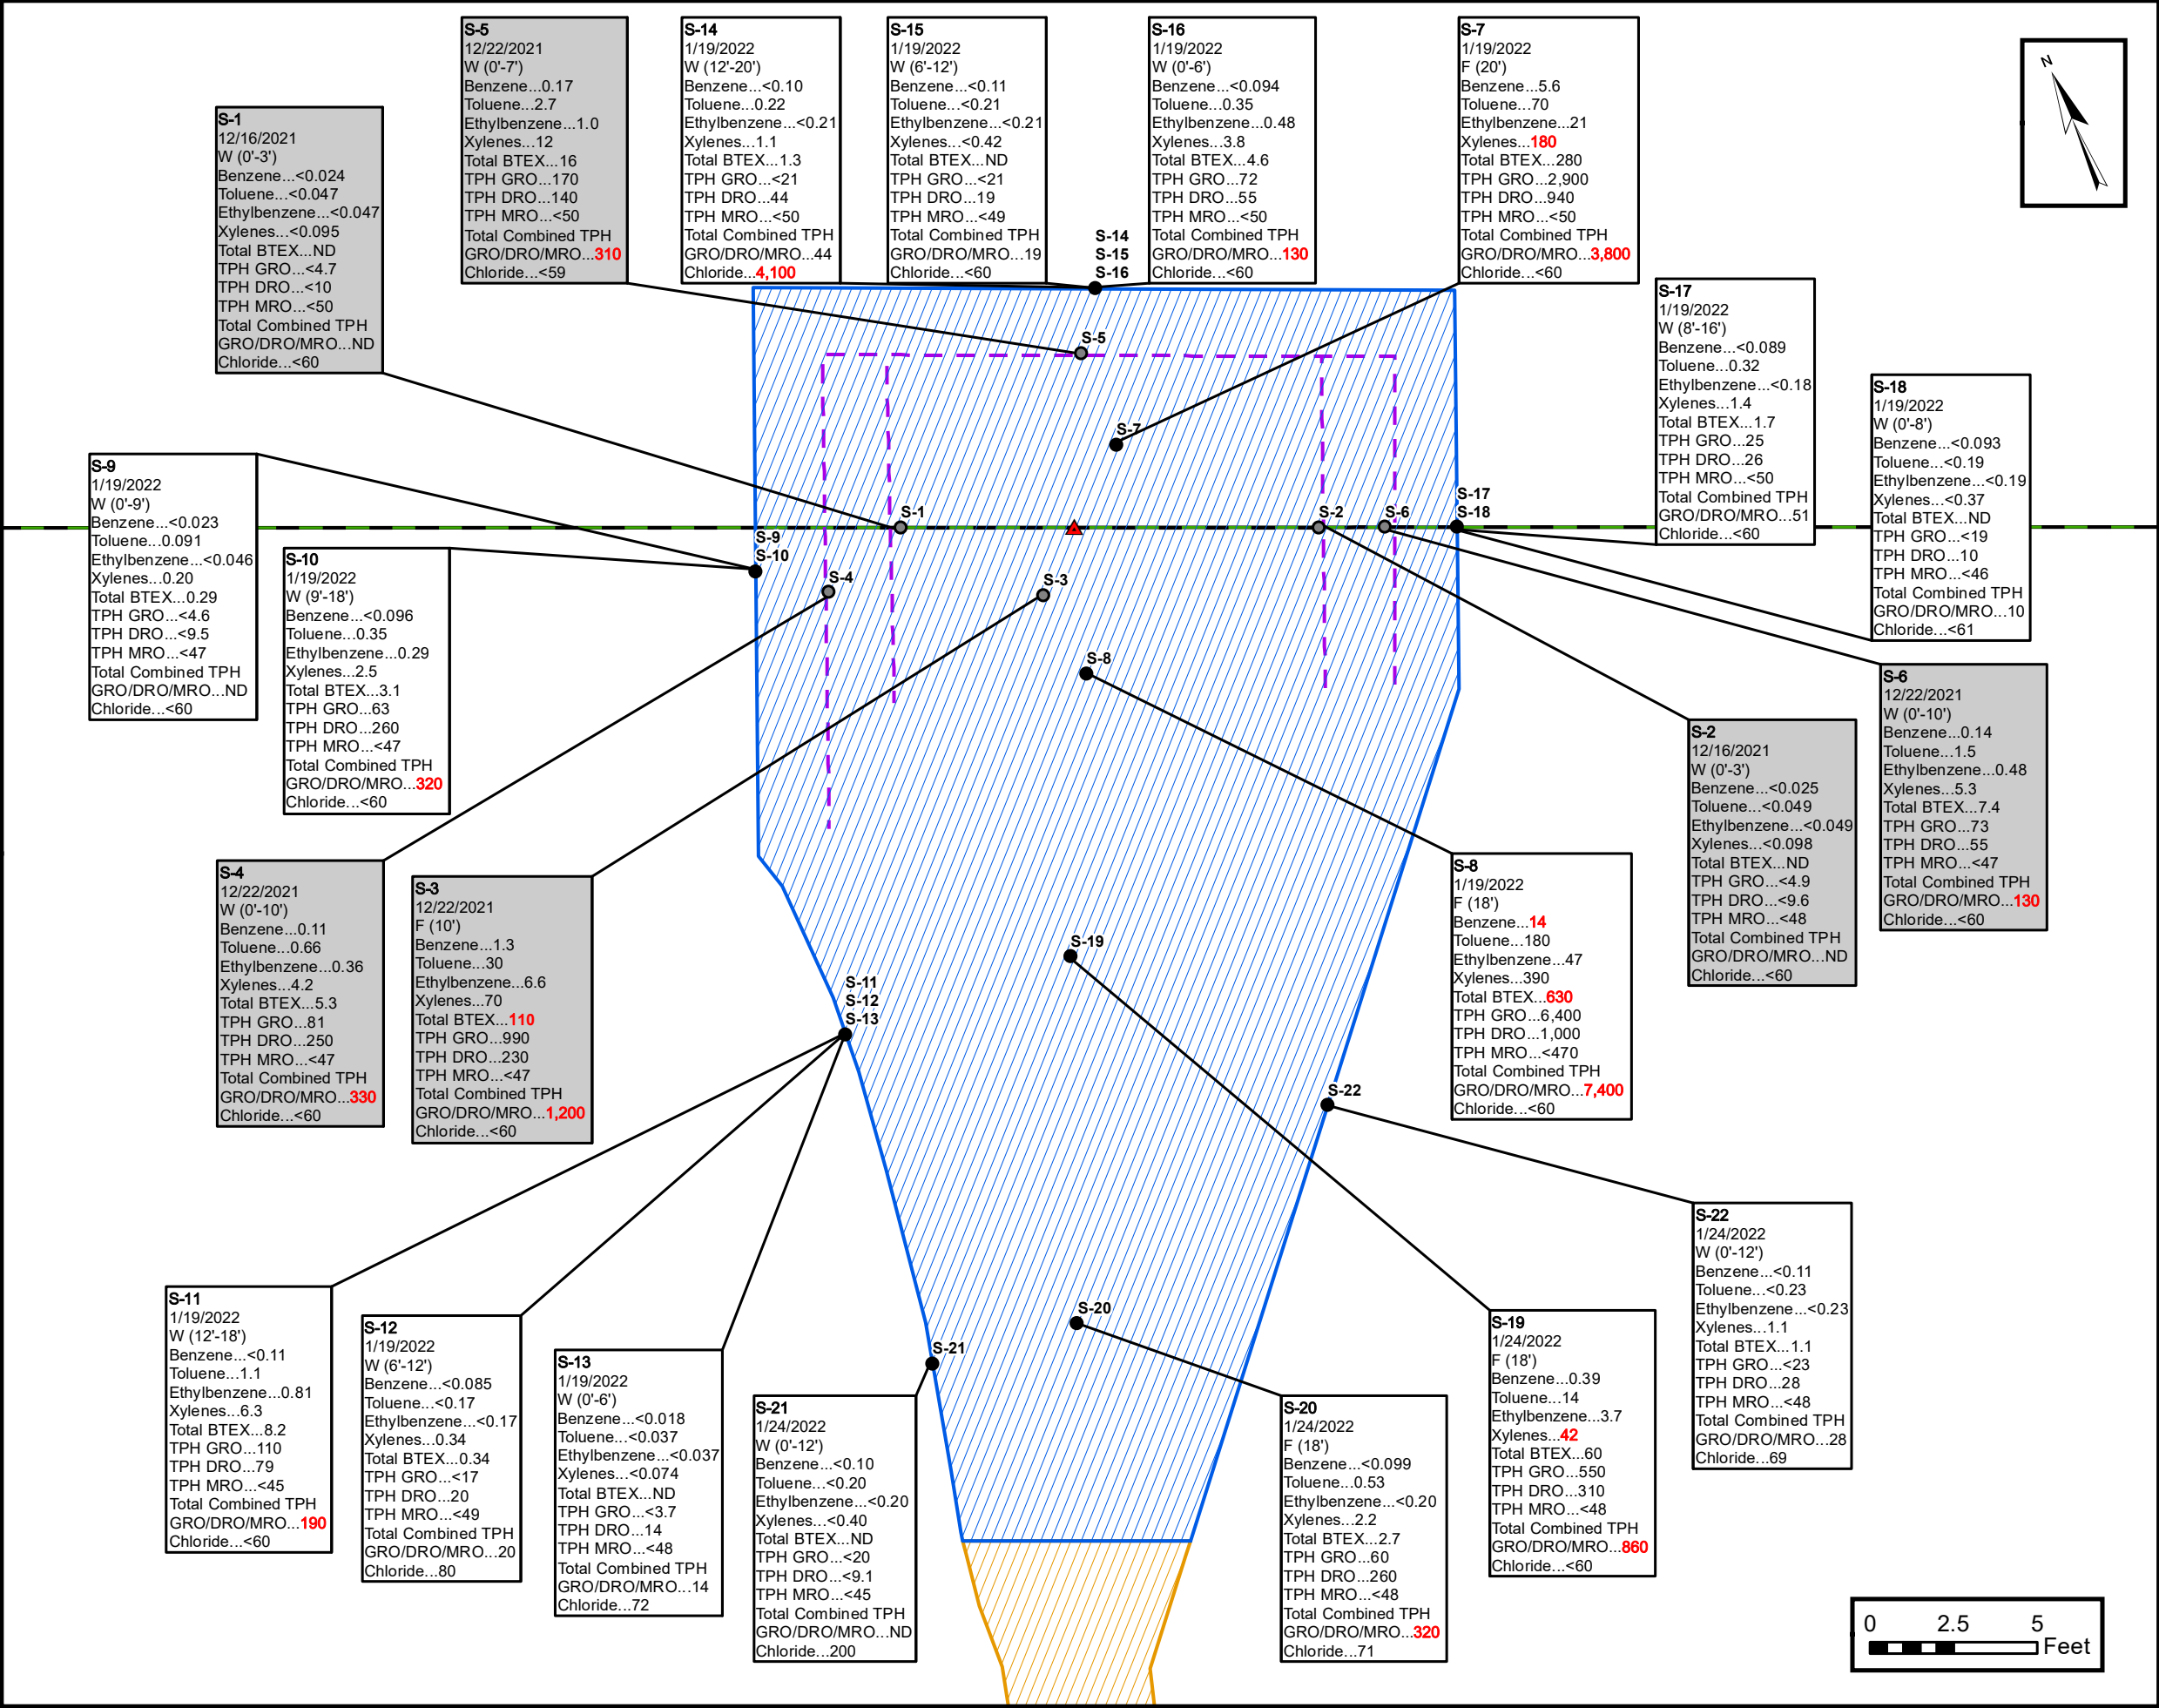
S-5
12/22/2021
W (0'-7')
Benzene...0.17
Toluene...2.7
Ethylbenzene...1.0
Xylenes...12
Total BTEX...16
TPH GRO...170
TPH DRO...140
TPH MRO...<50
Total Combined TPH
GRO/DRO/MRO...310
Chloride...<59

S-14
1/19/2022
W (12'-20')
Benzene...<0.10
Toluene...0.22
Ethylbenzene...<0.21
Xylenes...1.1
Total BTEX...1.3
TPH GRO...<21
TPH DRO...44
TPH MRO...<50
Total Combined TPH
GRO/DRO/MRO...44
Chloride...4,100

S-15
1/19/2022
W (6'-12')
Benzene...<0.11
Toluene...<0.21
Ethylbenzene...<0.21
Xylenes...<0.42
Total BTEX...ND
TPH GRO...<21
TPH DRO...19
TPH MRO...<49
Total Combined TPH
GRO/DRO/MRO...19
Chloride...<60

S-16
1/19/2022
W (0'-6')
Benzene...<0.094
Toluene...0.35
Ethylbenzene...0.48
Xylenes...3.8
Total BTEX...4.6
TPH GRO...72
TPH DRO...55
TPH MRO...<50
Total Combined TPH
GRO/DRO/MRO...130
Chloride...<60

S-7
1/19/2022
F (20')
Benzene...5.6
Toluene...70
Ethylbenzene...21
Xylenes...180
Total BTEX...280
TPH GRO...2,900
TPH DRO...940
TPH MRO...<50
Total Combined TPH
GRO/DRO/MRO...3,800
Chloride...<60

N

S-1
12/16/2021
W (0'-3')
Benzene...<0.024
Toluene...<0.047
Ethylbenzene...<0.047
Xylenes...<0.095
Total BTEX...ND
TPH GRO...<4.7
TPH DRO...<10
TPH MRO...<50
Total Combined TPH
GRO/DRO/MRO...ND
Chloride...<60

S-14
S-15
S-16

S-5

S-17
1/19/2022
W (8'-16')
Benzene...<0.089
Toluene...0.32
Ethylbenzene...<0.18
Xylenes...1.4
Total BTEX...1.7
TPH GRO...25
TPH DRO...26
TPH MRO...<50
Total Combined TPH
GRO/DRO/MRO...51
Chloride...<60

S-18
1/19/2022
W (0'-8')
Benzene...<0.093
Toluene...<0.19
Ethylbenzene...<0.19
Xylenes...<0.37
Total BTEX...ND
TPH GRO...<19
TPH DRO...10
TPH MRO...<46
Total Combined TPH
GRO/DRO/MRO...10
Chloride...<61

S-7

S-9
1/19/2022
W (0'-9')
Benzene...<0.023
Toluene...0.091
Ethylbenzene...<0.046
Xylenes...0.20
Total BTEX...0.29
TPH GRO...<4.6
TPH DRO...<9.5
TPH MRO...<47
Total Combined TPH
GRO/DRO/MRO...ND
Chloride...<60

S-1
S-2
S-6
S-17
S-18
S-9
S-10

S-10
1/19/2022
W (9'-18')
Benzene...<0.096
Toluene...0.35
Ethylbenzene...0.29
Xylenes...2.5
Total BTEX...3.1
TPH GRO...63
TPH DRO...260
TPH MRO...<47
Total Combined TPH
GRO/DRO/MRO...320
Chloride...<60

S-4
S-3
S-8

S-6
12/22/2021
W (0'-10')
Benzene...0.14
Toluene...1.5
Ethylbenzene...0.48
Xylenes...5.3
Total BTEX...7.4
TPH GRO...73
TPH DRO...55
TPH MRO...<47
Total Combined TPH
GRO/DRO/MRO...130
Chloride...<60

S-2
12/16/2021
W (0'-3')
Benzene...<0.025
Toluene...<0.049
Ethylbenzene...<0.049
Xylenes...<0.098
Total BTEX...ND
TPH GRO...<4.9
TPH DRO...<9.6
TPH MRO...<48
Total Combined TPH
GRO/DRO/MRO...ND
Chloride...<60

S-4
12/22/2021
W (0'-10')
Benzene...0.11
Toluene...0.66
Ethylbenzene...0.36
Xylenes...4.2
Total BTEX...5.3
TPH GRO...81
TPH DRO...250
TPH MRO...<47
Total Combined TPH
GRO/DRO/MRO...330
Chloride...<60

S-3
12/22/2021
F (10')
Benzene...1.3
Toluene...30
Ethylbenzene...6.6
Xylenes...70
Total BTEX...110
TPH GRO...990
TPH DRO...230
TPH MRO...<47
Total Combined TPH
GRO/DRO/MRO...1,200
Chloride...<60

S-8
1/19/2022
F (18')
Benzene...14
Toluene...180
Ethylbenzene...47
Xylenes...390
Total BTEX...630
TPH GRO...6,400
TPH DRO...1,000
TPH MRO...<470
Total Combined TPH
GRO/DRO/MRO...7,400
Chloride...<60

S-19
S-11
S-12
S-13
S-22

S-22
1/24/2022
W (0'-12')
Benzene...<0.11
Toluene...<0.23
Ethylbenzene...<0.23
Xylenes...1.1
Total BTEX...1.1
TPH GRO...<23
TPH DRO...28
TPH MRO...<48
Total Combined TPH
GRO/DRO/MRO...28
Chloride...69

S-20
S-21

S-11
1/19/2022
W (12'-18')
Benzene...<0.11
Toluene...1.1
Ethylbenzene...0.81
Xylenes...6.3
Total BTEX...8.2
TPH GRO...110
TPH DRO...79
TPH MRO...<45
Total Combined TPH
GRO/DRO/MRO...190
Chloride...<60

S-12
1/19/2022
W (6'-12')
Benzene...<0.085
Toluene...<0.17
Ethylbenzene...<0.17
Xylenes...0.34
Total BTEX...0.34
TPH GRO...<17
TPH DRO...20
TPH MRO...<49
Total Combined TPH
GRO/DRO/MRO...20
Chloride...80

S-13
1/19/2022
W (0'-6')
Benzene...<0.018
Toluene...<0.037
Ethylbenzene...<0.037
Xylenes...<0.074
Total BTEX...ND
TPH GRO...<3.7
TPH DRO...14
TPH MRO...<48
Total Combined TPH
GRO/DRO/MRO...14
Chloride...72

S-21
1/24/2022
W (0'-12')
Benzene...<0.10
Toluene...<0.20
Ethylbenzene...<0.20
Xylenes...<0.40
Total BTEX...ND
TPH GRO...<20
TPH DRO...<9.1
TPH MRO...<45
Total Combined TPH
GRO/DRO/MRO...ND
Chloride...200

S-20
1/24/2022
F (18')
Benzene...<0.099
Toluene...0.53
Ethylbenzene...<0.20
Xylenes...2.2
Total BTEX...2.7
TPH GRO...60
TPH DRO...260
TPH MRO...<48
Total Combined TPH
GRO/DRO/MRO...320
Chloride...71

S-19
1/24/2022
F (18')
Benzene...0.39
Toluene...14
Ethylbenzene...3.7
Xylenes...42
Total BTEX...60
TPH GRO...550
TPH DRO...310
TPH MRO...<48
Total Combined TPH
GRO/DRO/MRO...860
Chloride...<60

0 2.5 5
Feet